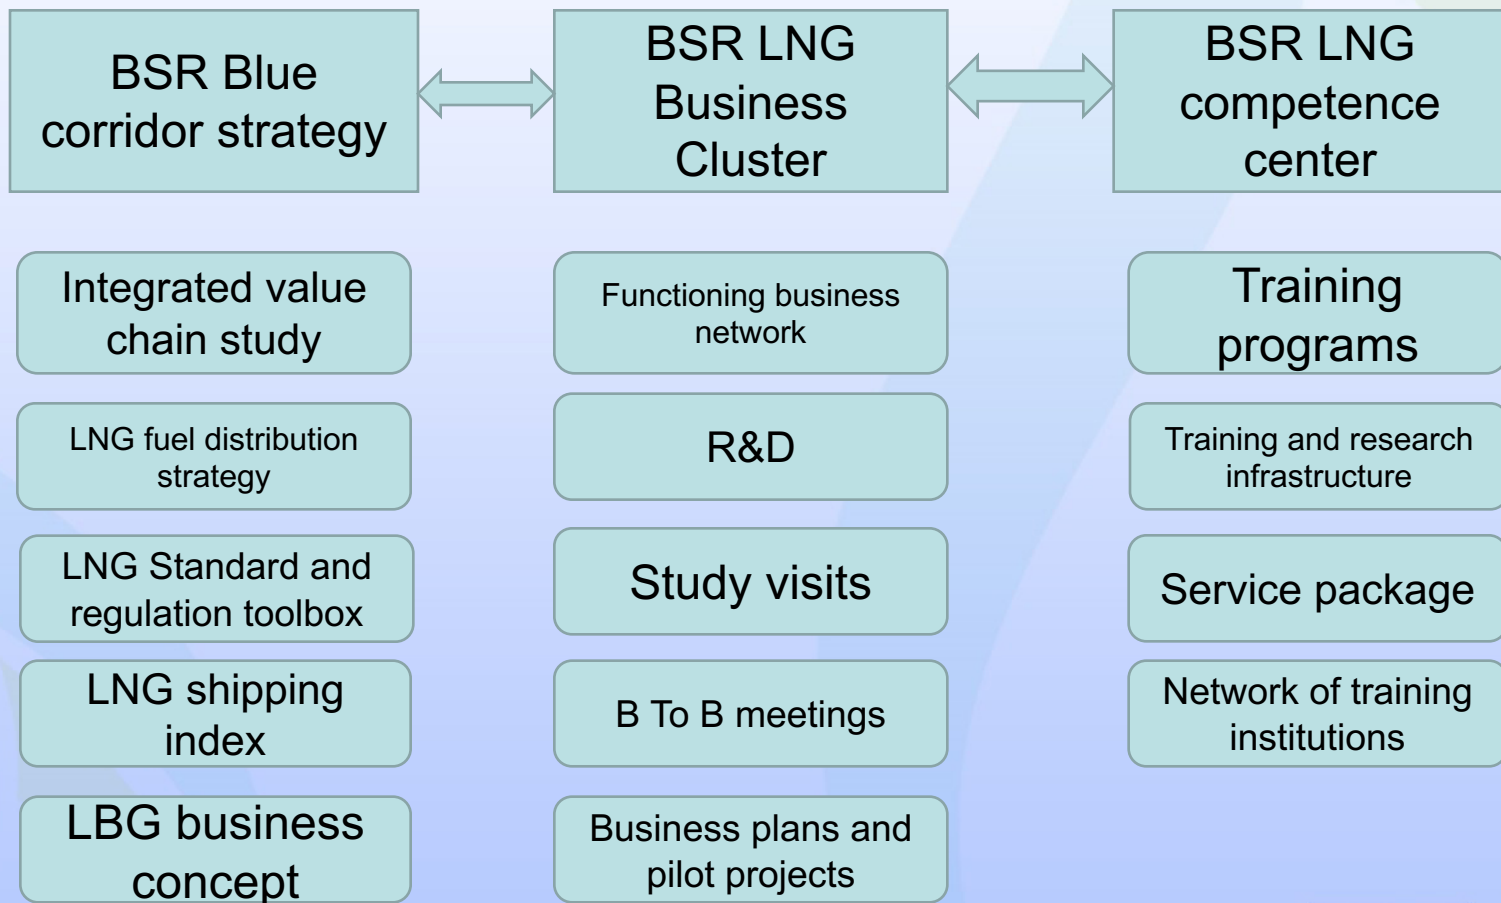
BSR Blue corridor strategy

BSR LNG Business Cluster

BSR LNG competence center

Integrated value chain study

LNG fuel distribution strategy

LNG Standard and regulation toolbox

LNG shipping index

LBG business concept

Functioning business network

R&D

Study visits

B To B meetings

Business plans and pilot projects

Training programs

Training and research infrastructure

Service package

Network of training institutions